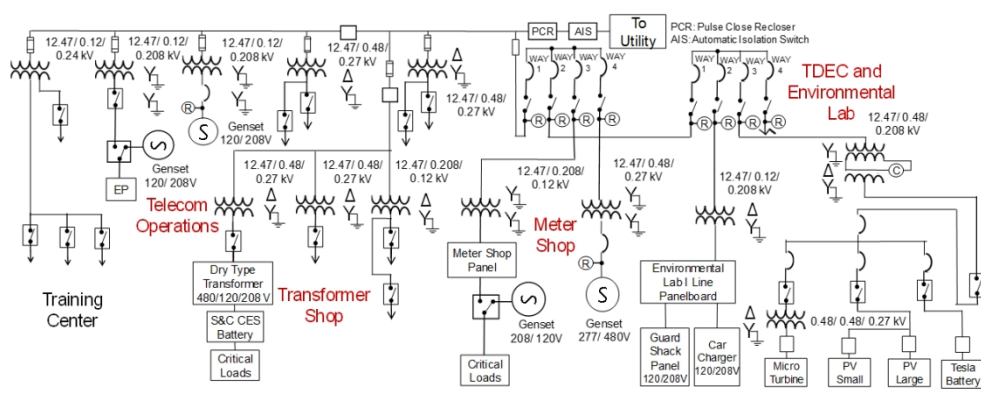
PCR
AIS
To Utility
PCR: Pulse Close Recloser
AIS: Automatic Isolation Switch

12.47/ 0.12/ 0.24 kV
12.47/ 0.12/ 0.208 kV
12.47/ 0.12/ 0.208 kV
12.47/ 0.48/ 0.27 kV
12.47/ 0.48/ 0.27 kV

WAY 1
WAY 2
WAY 3
WAY 4
WAY 1
WAY 2
WAY 3
WAY 4

TDEC and Environmental Lab
12.47/ 0.48/ 0.208 kV

R
S
Genset 120/ 208V
Genset 120/ 208V
EP

12.47/ 0.48/ 0.27 kV
12.47/ 0.48/ 0.27 kV
12.47/ 0.208/ 0.12 kV
12.47/ 0.208/ 0.12 kV
12.47/ 0.48/ 0.27 kV
12.47/ 0.12/ 0.208 kV

Telecom Operations
Meter Shop
Dry Type Transformer 480/120/208 V
S&C CES Battery
Critical Loads
Transformer Shop
Meter Shop Panel
Genset 208/ 120V
Critical Loads
Genset 277/ 480V
Environmental Lab I Line Panelboard
Guard Shack Panel 120/208V
Car Charger 120/208V
0.48/ 0.48/ 0.27 kV
Micro Turbine
PV Small
PV Large
Tesla Battery
Training Center
C